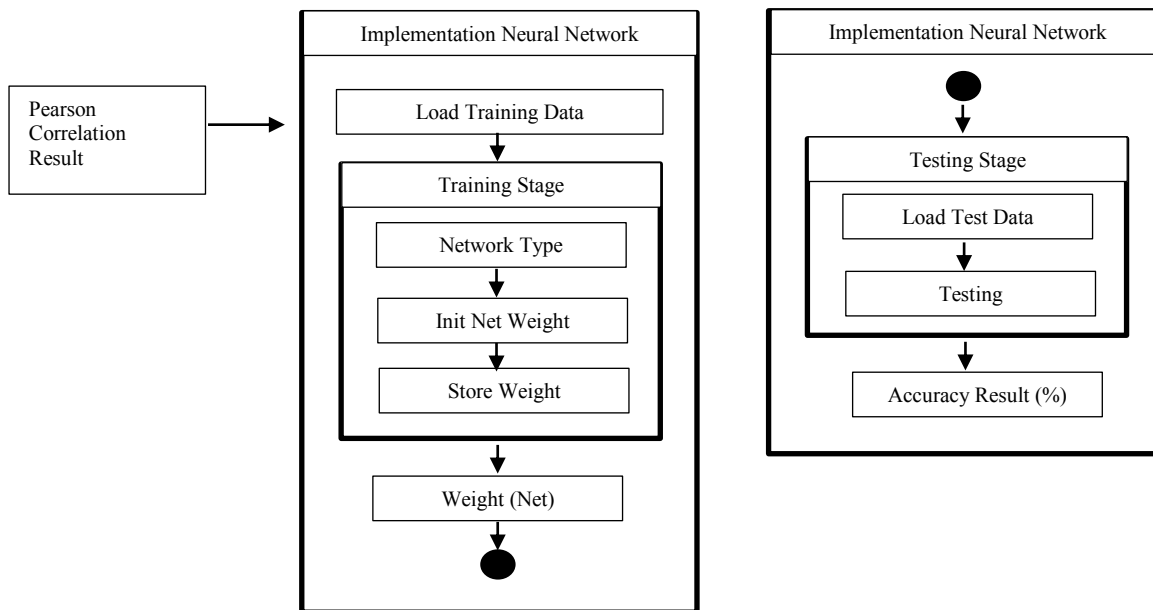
Pearson Correlation Result

Implementation Neural Network

Load Training Data

Training Stage

Network Type

Init Net Weight

Store Weight

Weight (Net)

Implementation Neural Network

Testing Stage

Load Test Data

Testing

Accuracy Result (%)